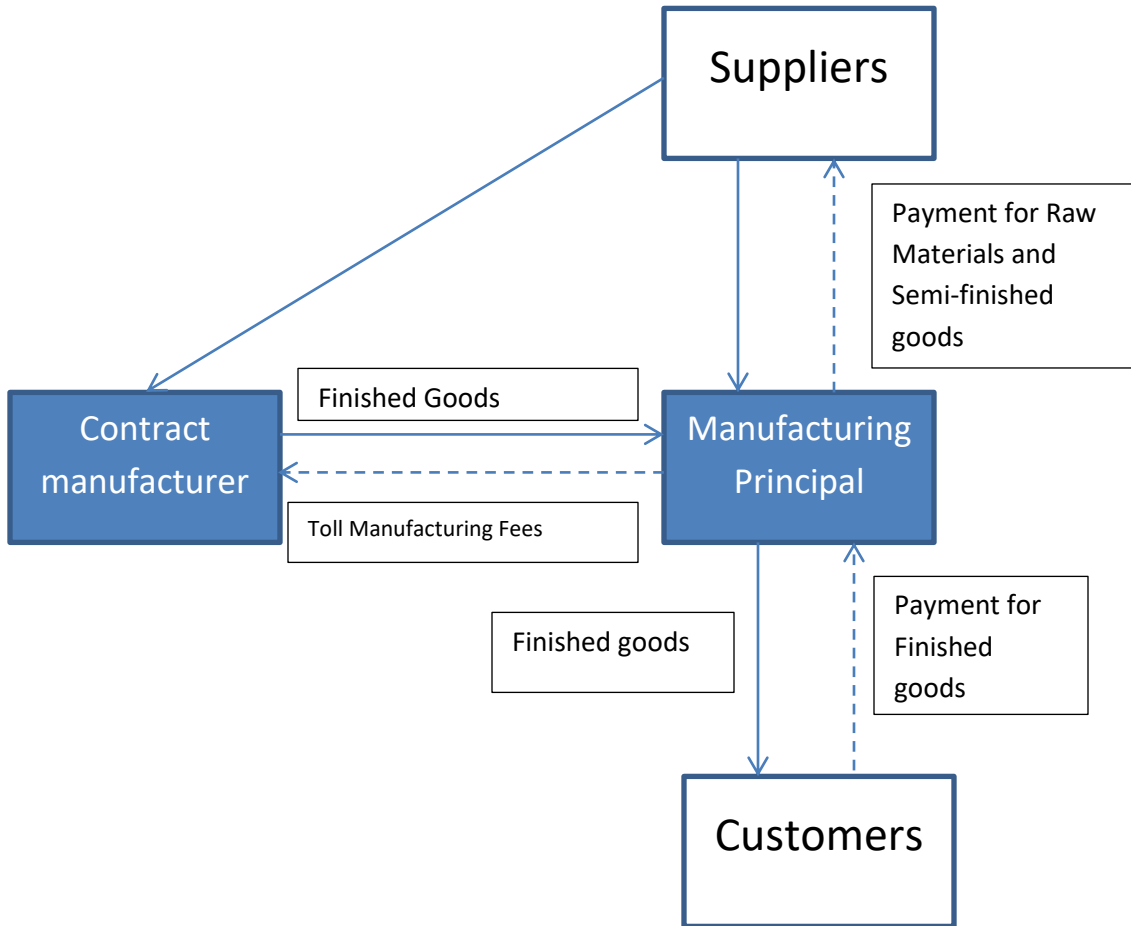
Suppliers

Payment for Raw Materials and Semi-finished goods

Finished Goods

Contract manufacturer

Manufacturing Principal

Toll Manufacturing Fees

Finished goods

Payment for Finished goods

Customers